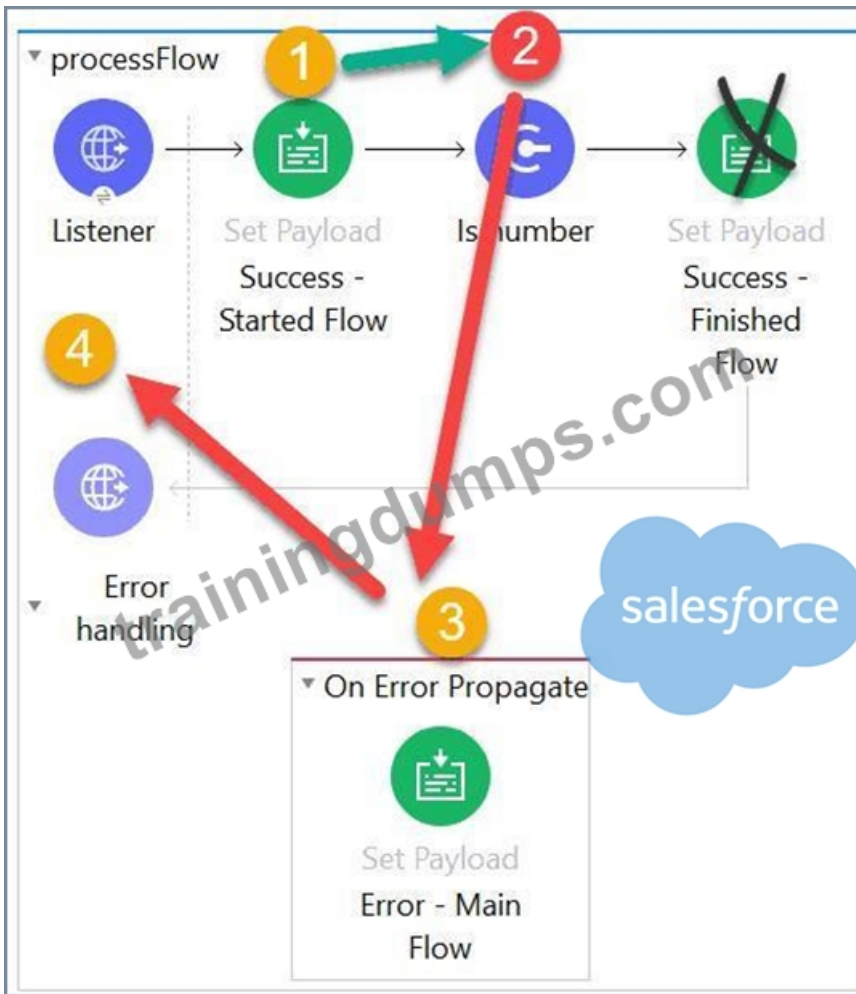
processFlow

1

2

Listener

Set Payload
Success - Started Flow

Is number

Set Payload
Success - Finished Flow

4

Error handling

3

On Error Propagate

Set Payload
Error - Main Flow

salesforce

trainingdumps.com